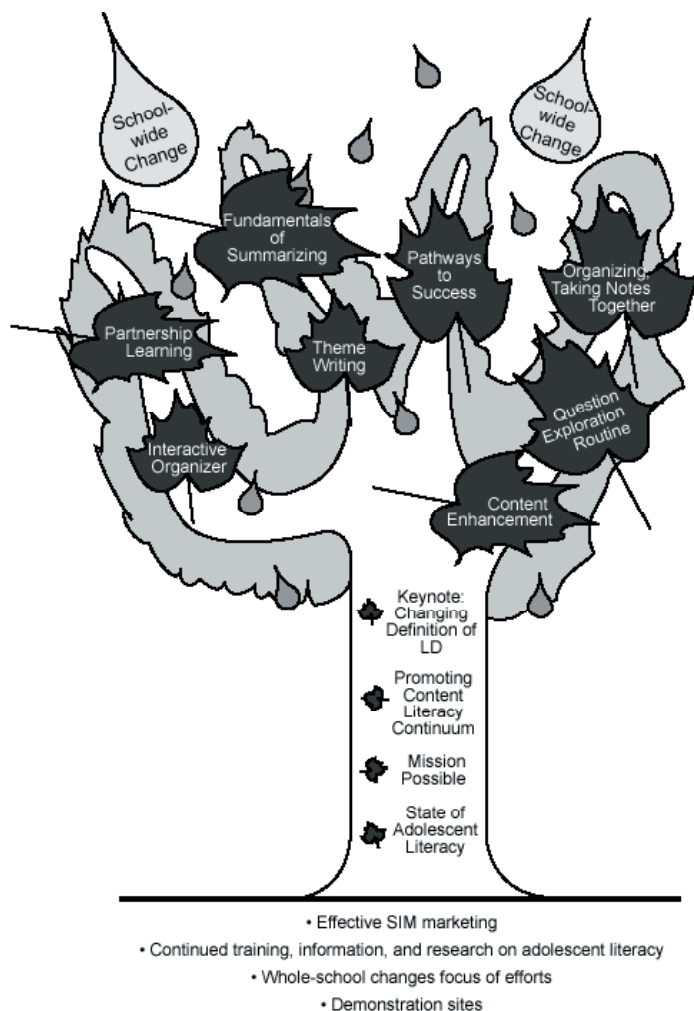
School-wide Change

School-wide Change

Fundamentals of Summarizing

Pathways to Success

Organizing: Taking Notes Together

Partnership Learning

Theme Writing

Question Exploration Routine

Interactive Organizer

Content Enhancement

Keynote: Changing Definition of LD

Promoting Content Literacy Continuum

Mission Possible

State of Adolescent Literacy

• Effective SIM marketing
• Continued training, information, and research on adolescent literacy
• Whole-school changes focus of efforts
• Demonstration sites